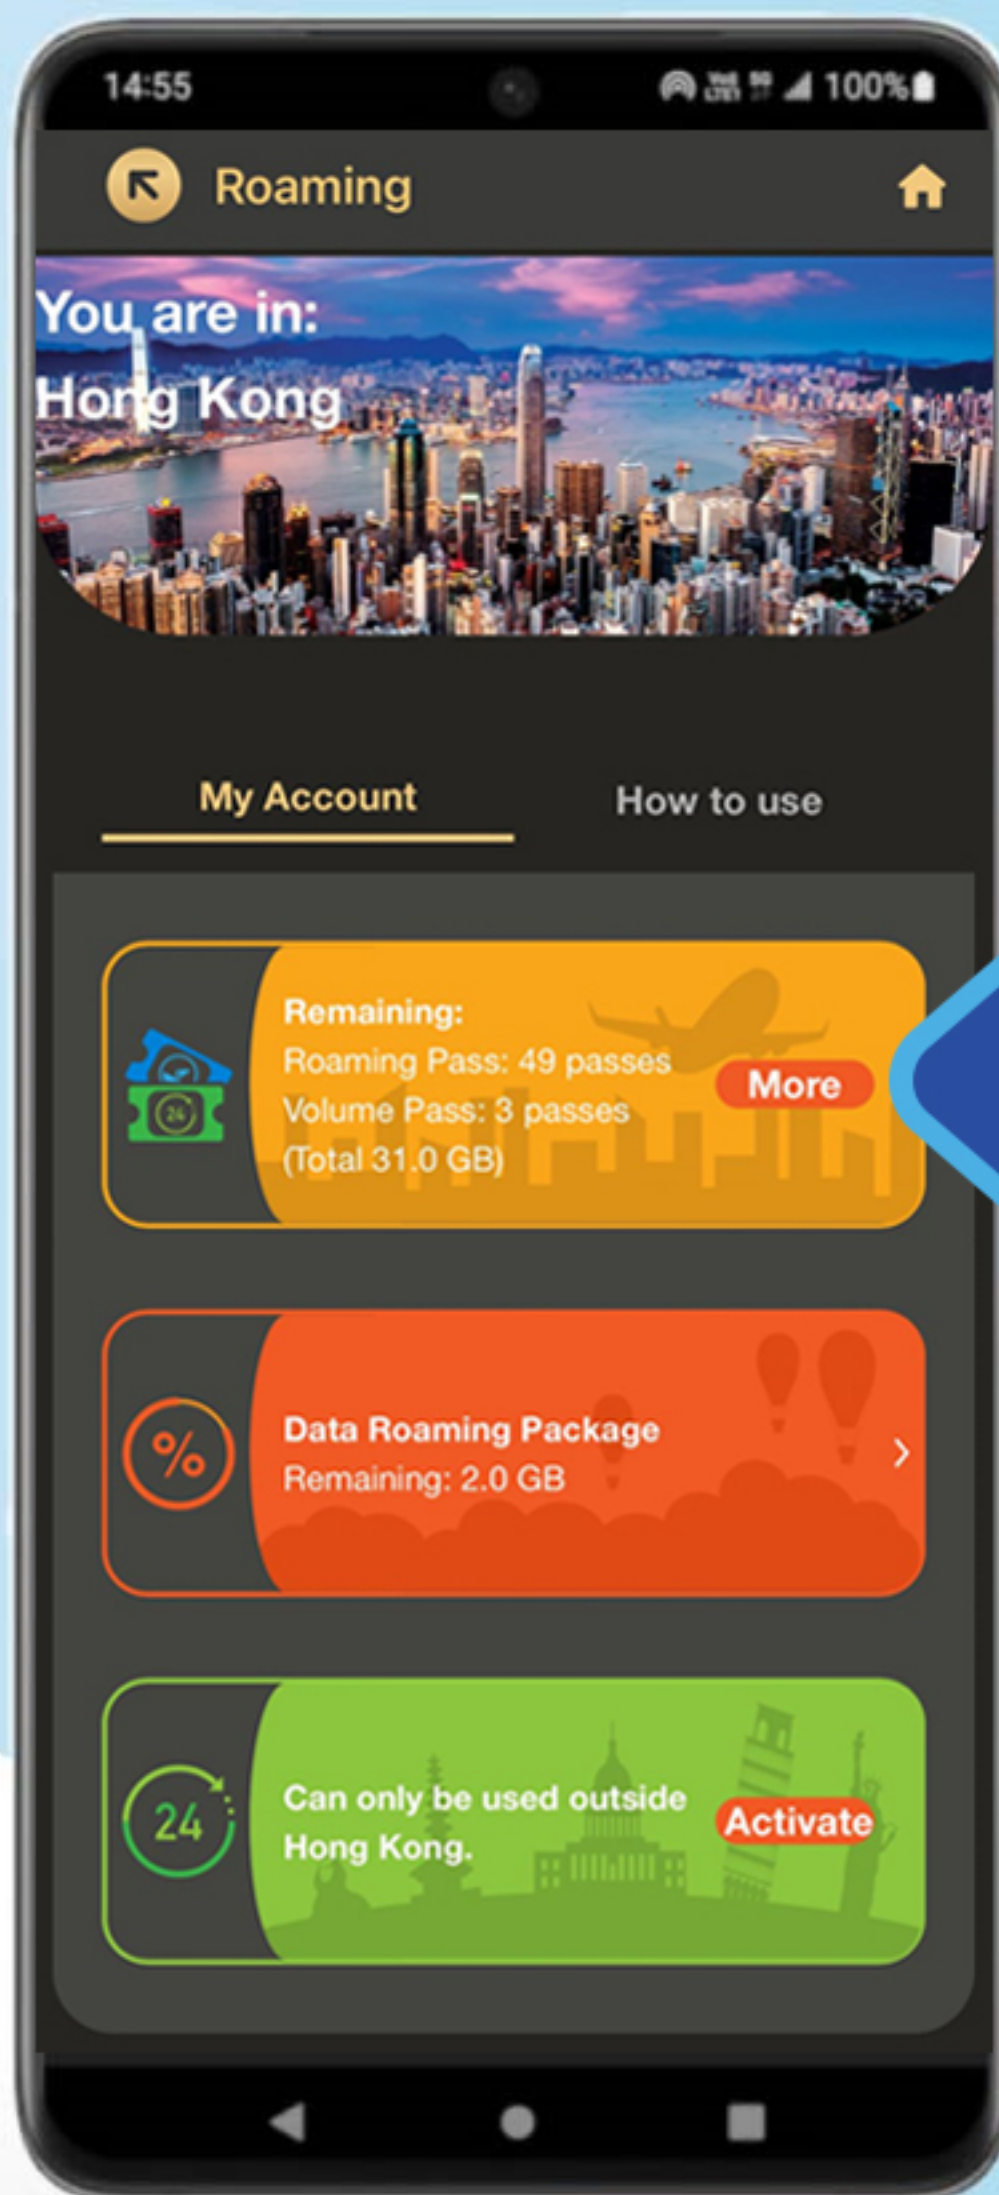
14:55

100%

Roaming

You are in:
Hong Kong

My Account

How to use

Remaining:
Roaming Pass: 49 passes
Volume Pass: 3 passes
(Total 31.0 GB)

More

24

Data Roaming Package
Remaining: 2.0 GB

24

Can only be used outside Hong Kong.

Activate